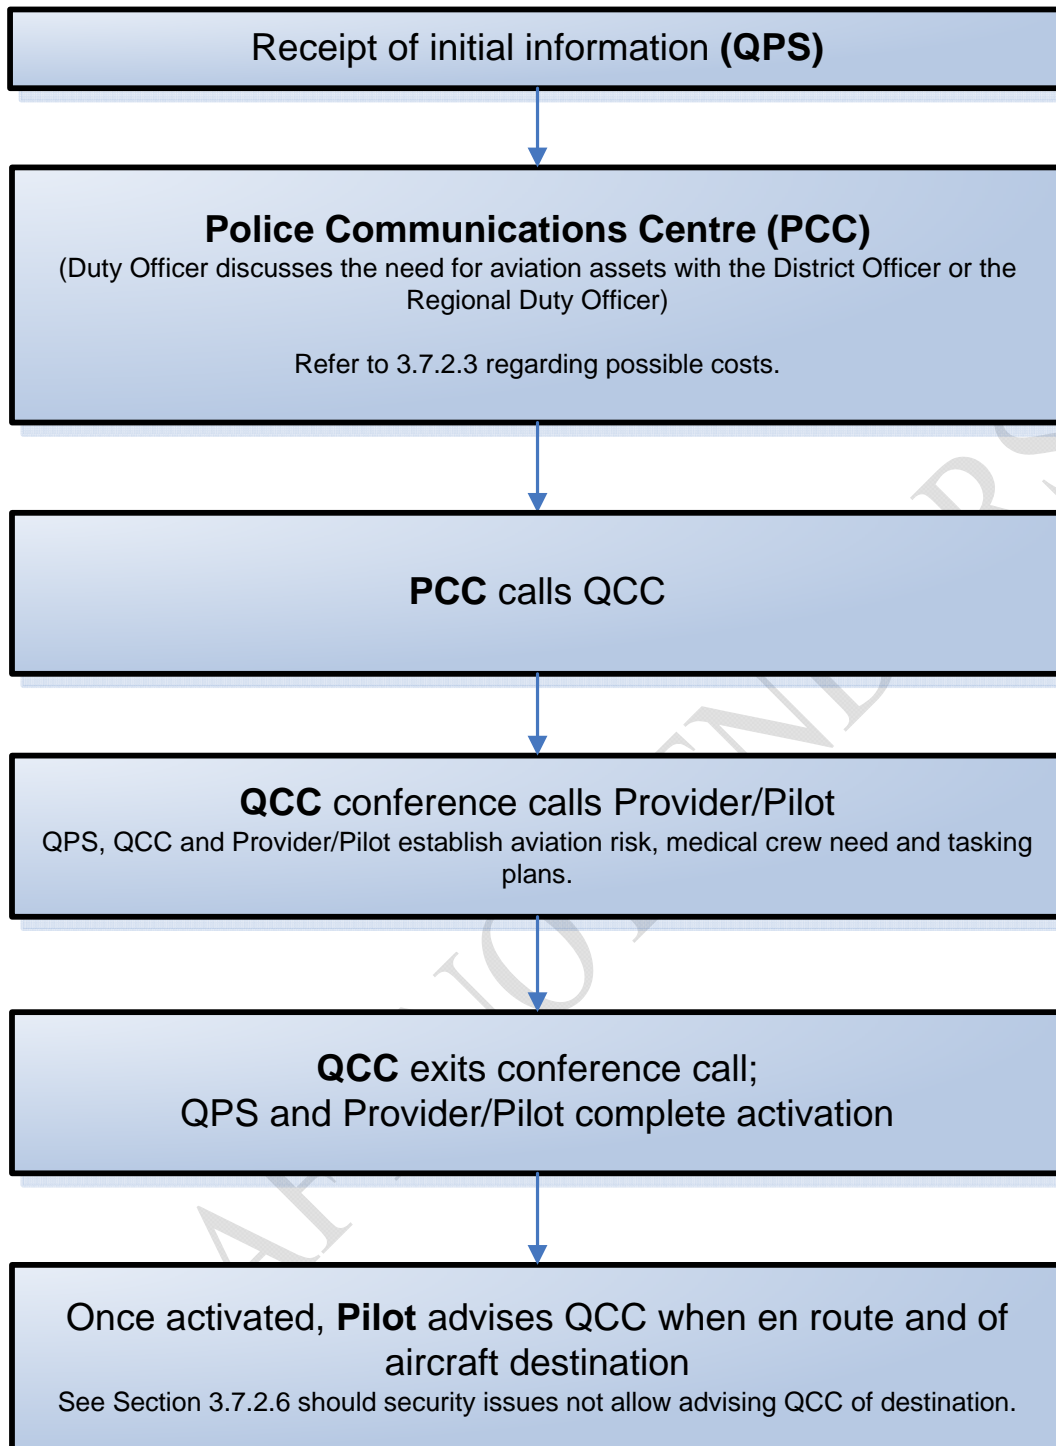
Receipt of initial information **(QPS)**

**Police Communications Centre (PCC)**
(Duty Officer discusses the need for aviation assets with the District Officer or the Regional Duty Officer)

Refer to 3.7.2.3 regarding possible costs.

**PCC** calls QCC

**QCC** conference calls Provider/Pilot
QPS, QCC and Provider/Pilot establish aviation risk, medical crew need and tasking plans.

**QCC** exits conference call;
QPS and Provider/Pilot complete activation

Once activated, **Pilot** advises QCC when en route and of aircraft destination
See Section 3.7.2.6 should security issues not allow advising QCC of destination.